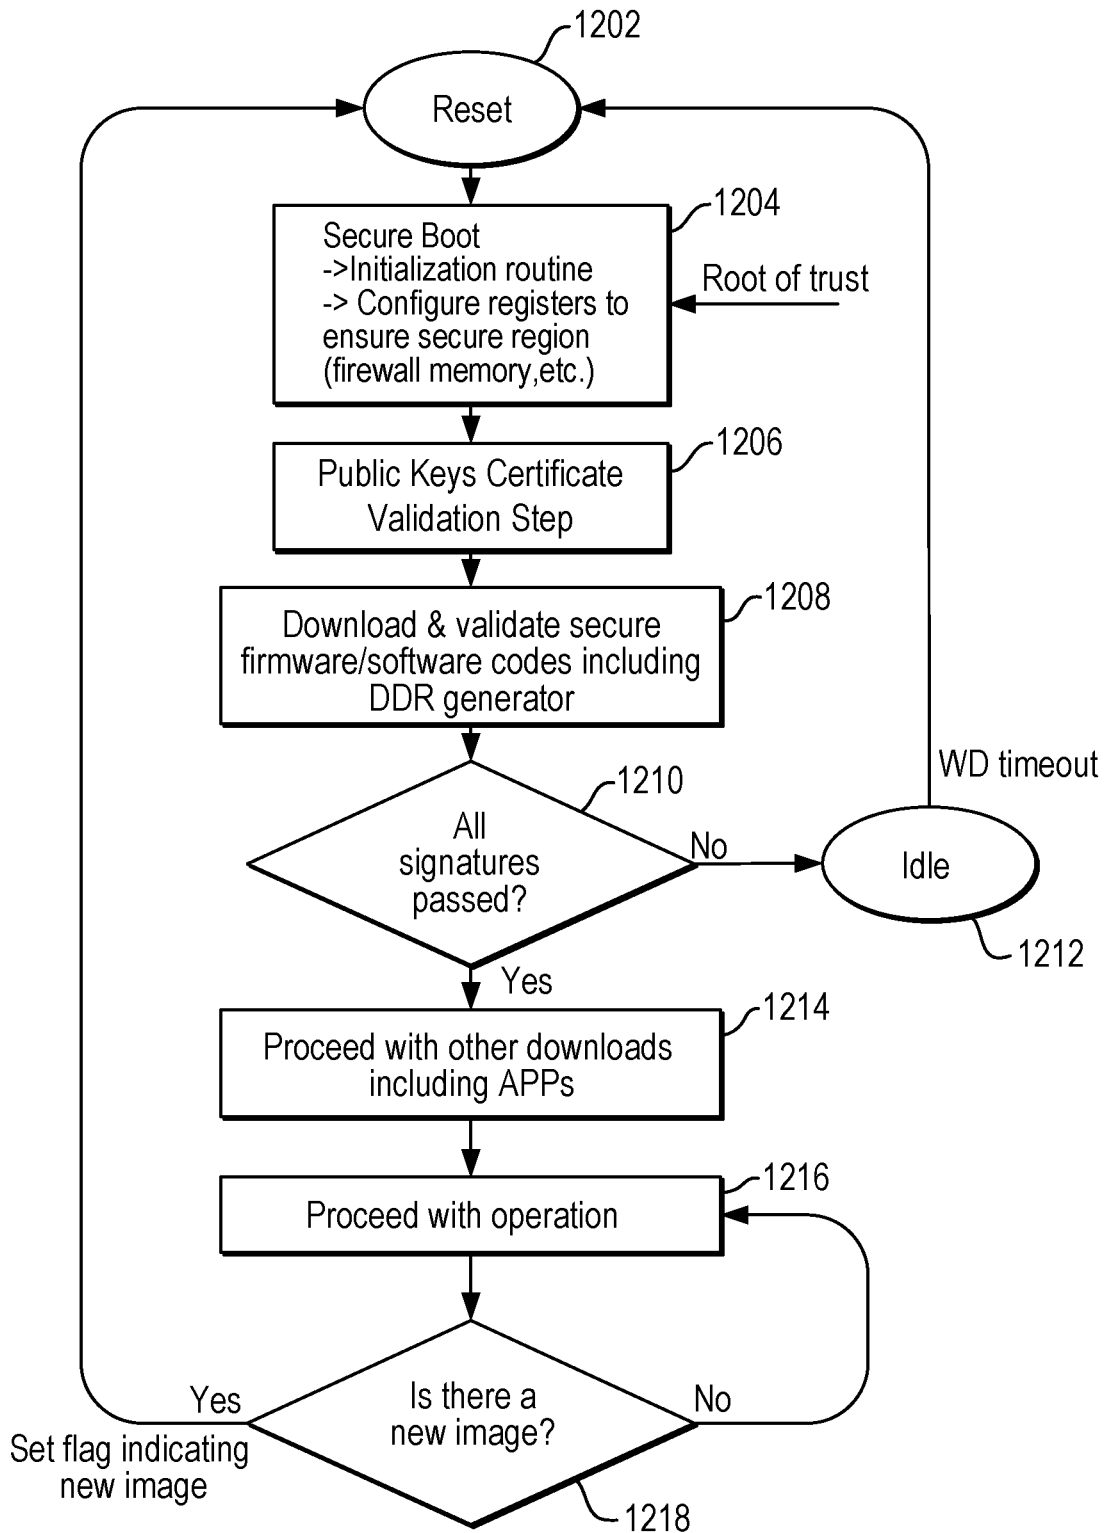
1202
Reset

1204
Secure Boot
->Initialization routine
-> Configure registers to ensure secure region (firewall memory,etc.)

Root of trust

1206
Public Keys Certificate Validation Step

1208
Download & validate secure firmware/software codes including DDR generator

WD timeout

1210
All signatures passed?

No

Idle

1212

Yes

1214
Proceed with other downloads including APPs

1216
Proceed with operation

Yes

Is there a new image?

No

Set flag indicating new image

1218